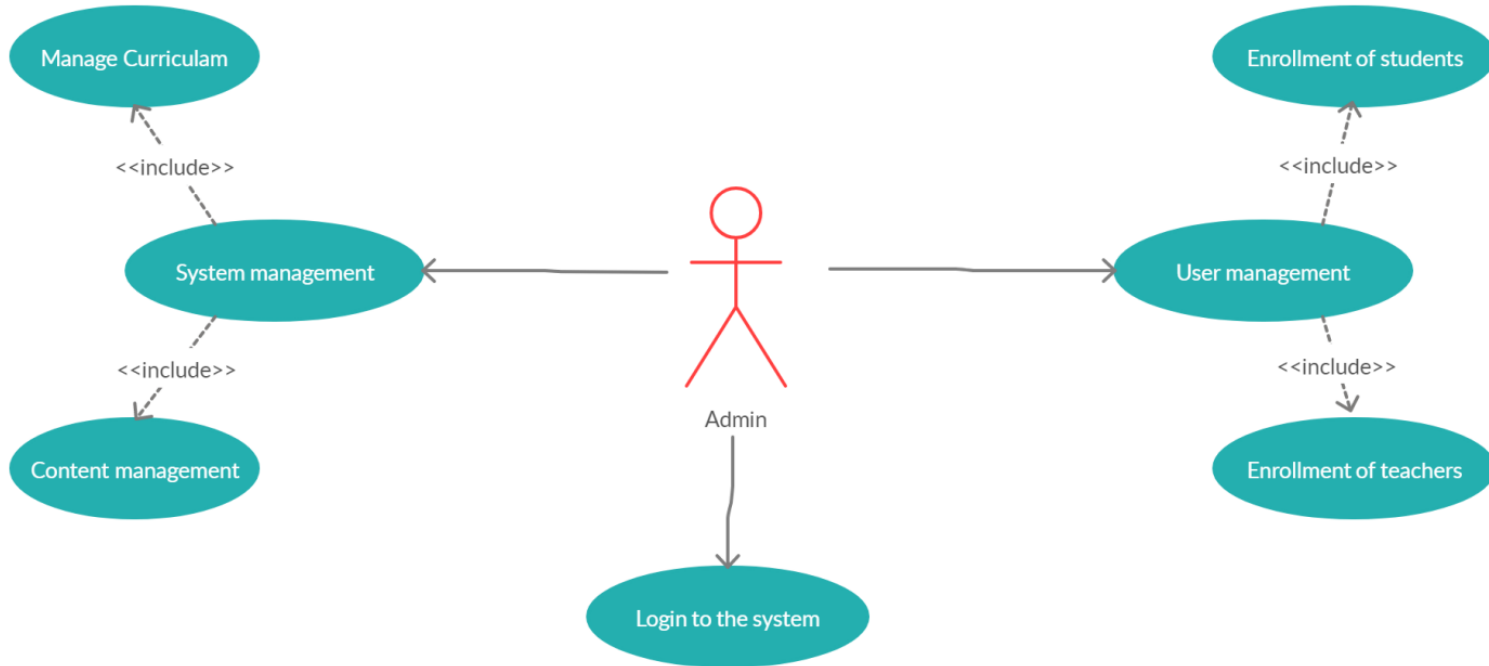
Manage Curriculam

<<include>>

System management

<<include>>

Content management

Admin

Login to the system

Enrollment of students

<<include>>

User management

<<include>>

Enrollment of teachers